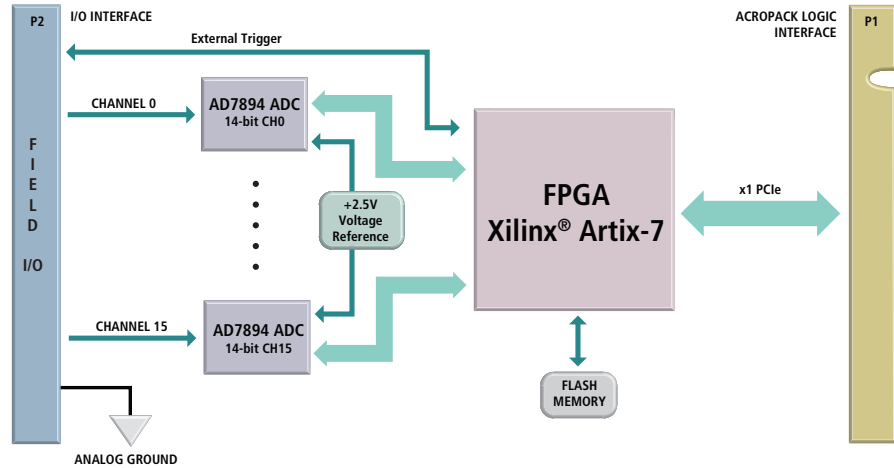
P2

I/O INTERFACE

External Trigger

F I E L D I/O

CHANNEL 0

AD7894 ADC
14-bit CH0

+2.5V
Voltage
Reference

CHANNEL 15

AD7894 ADC
14-bit CH15

ANALOG GROUND

FPGA
Xilinx® Artix-7

FLASH
MEMORY

x1 PCIe

ACROPACK LOGIC
INTERFACE

P1